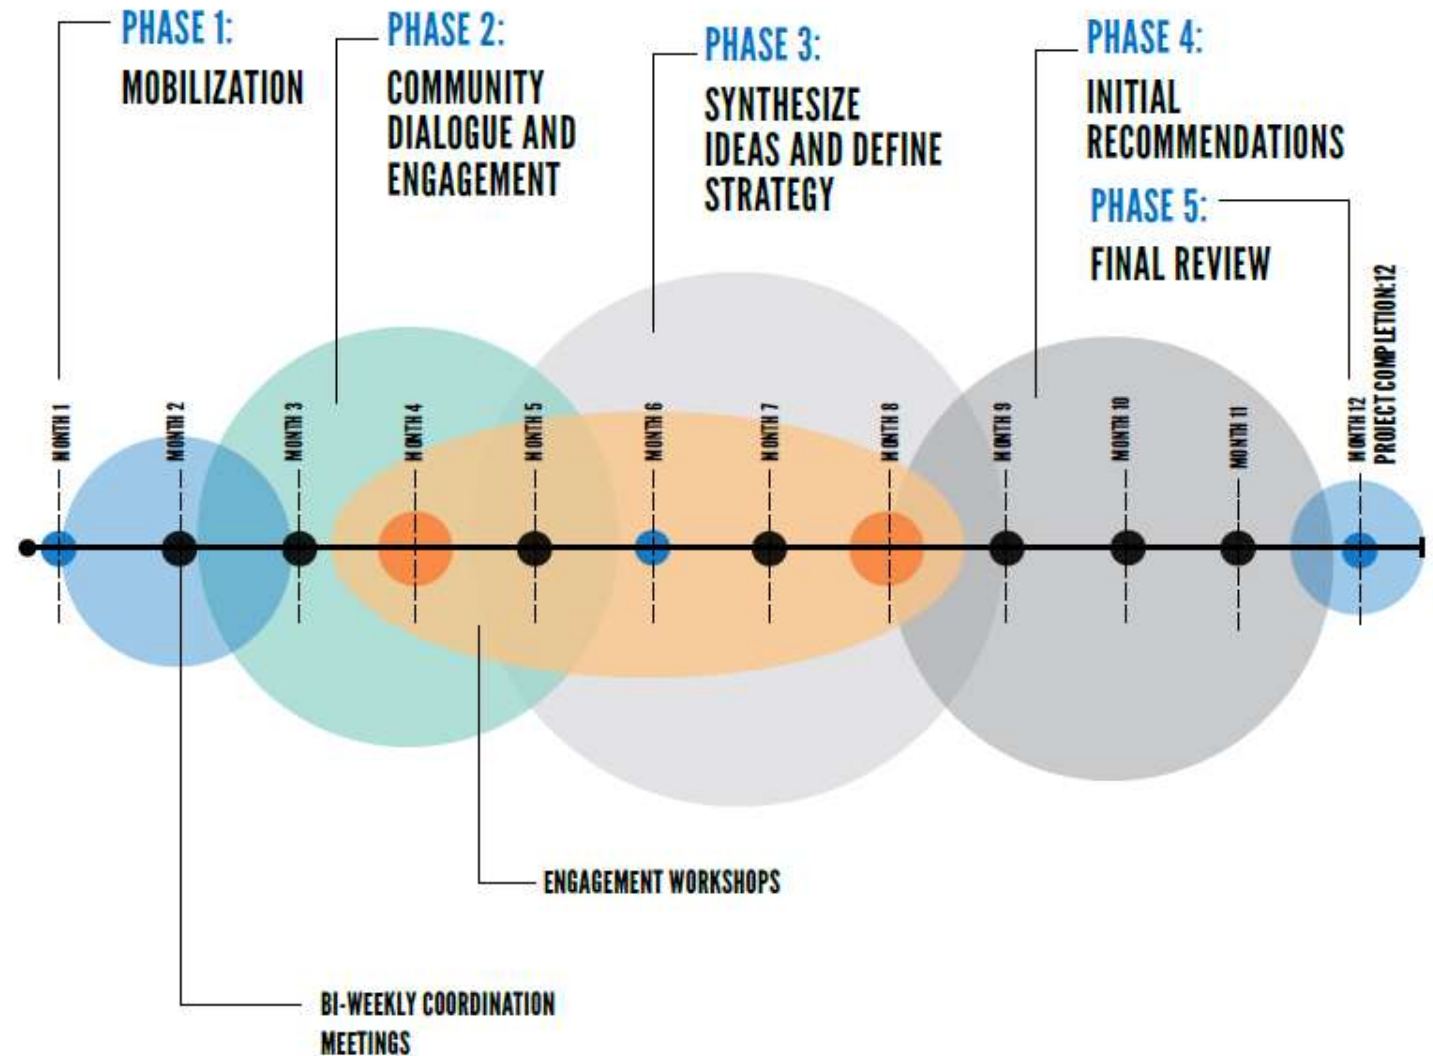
PHASE 1:
MOBILIZATION

PHASE 2:
COMMUNITY DIALOGUE AND ENGAGEMENT

PHASE 3:
SYNTHESIZE IDEAS AND DEFINE STRATEGY

PHASE 4:
INITIAL RECOMMENDATIONS

PHASE 5:
FINAL REVIEW

MONTH 1
MONTH 2
MONTH 3
MONTH 4
MONTH 5
MONTH 6
MONTH 7
MONTH 8
MONTH 9
MONTH 10
MONTH 11
MONTH 12
PROJECT COMPLETION:12

ENGAGEMENT WORKSHOPS

BI-WEEKLY COORDINATION MEETINGS